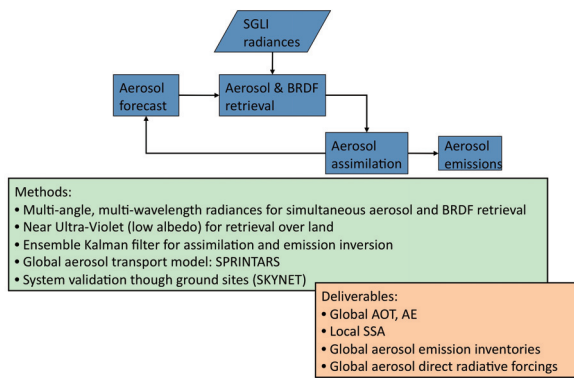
SGLI radiances

Aerosol forecast

Aerosol & BRDF retrieval

Aerosol assimilation

Aerosol emissions

Methods:
• Multi-angle, multi-wavelength radiances for simultaneous aerosol and BRDF retrieval
• Near Ultra-Violet (low albedo) for retrieval over land
• Ensemble Kalman filter for assimilation and emission inversion
• Global aerosol transport model: SPRINTARS
• System validation though ground sites (SKYNET)

Deliverables:
• Global AOT, AE
• Local SSA
• Global aerosol emission inventories
• Global aerosol direct radiative forcings